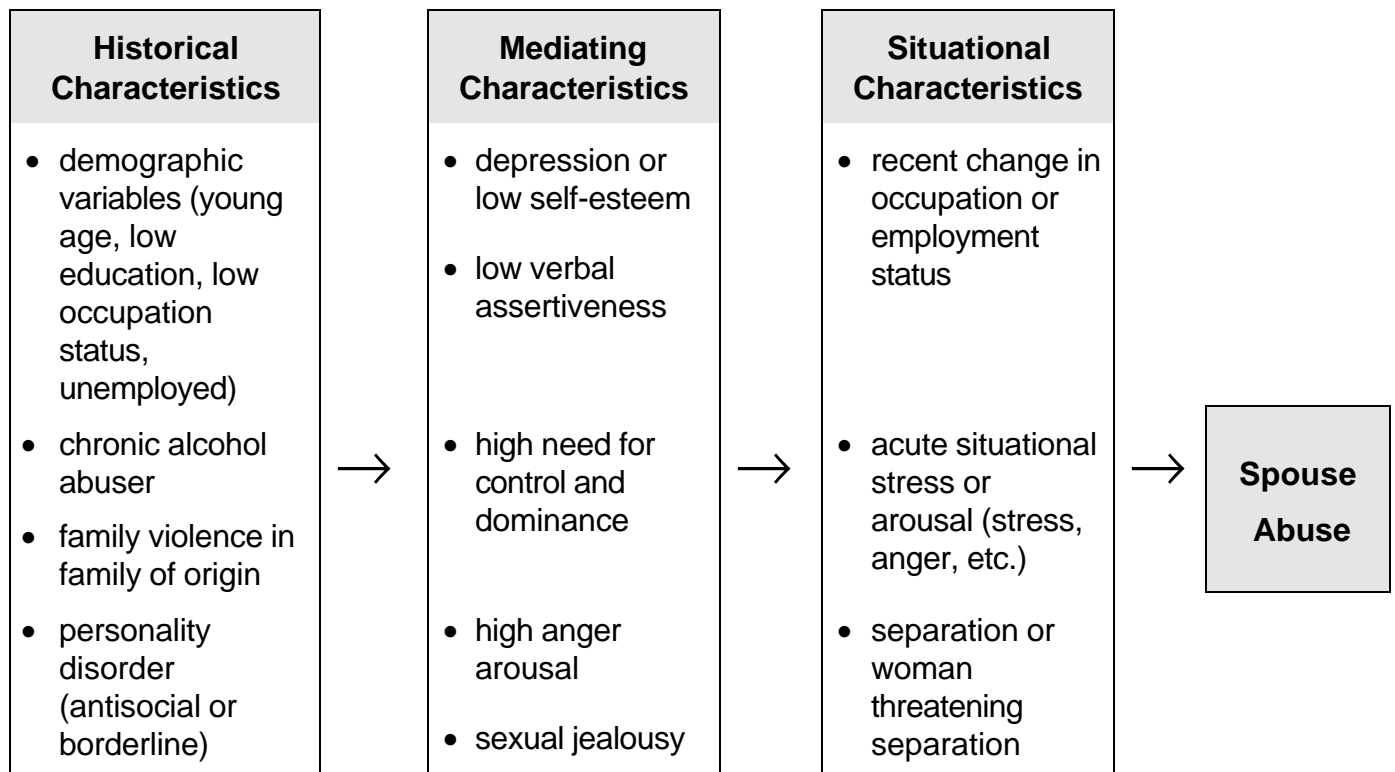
**Historical Characteristics**

- demographic variables (young age, low education, low occupation status, unemployed)
- chronic alcohol abuser
- family violence in family of origin
- personality disorder (antisocial or borderline)

→

**Mediating Characteristics**

- depression or low self-esteem
- low verbal assertiveness
- high need for control and dominance
- high anger arousal
- sexual jealousy

→

**Situational Characteristics**

- recent change in occupation or employment status
- acute situational stress or arousal (stress, anger, etc.)
- separation or woman threatening separation

→

**Spouse Abuse**